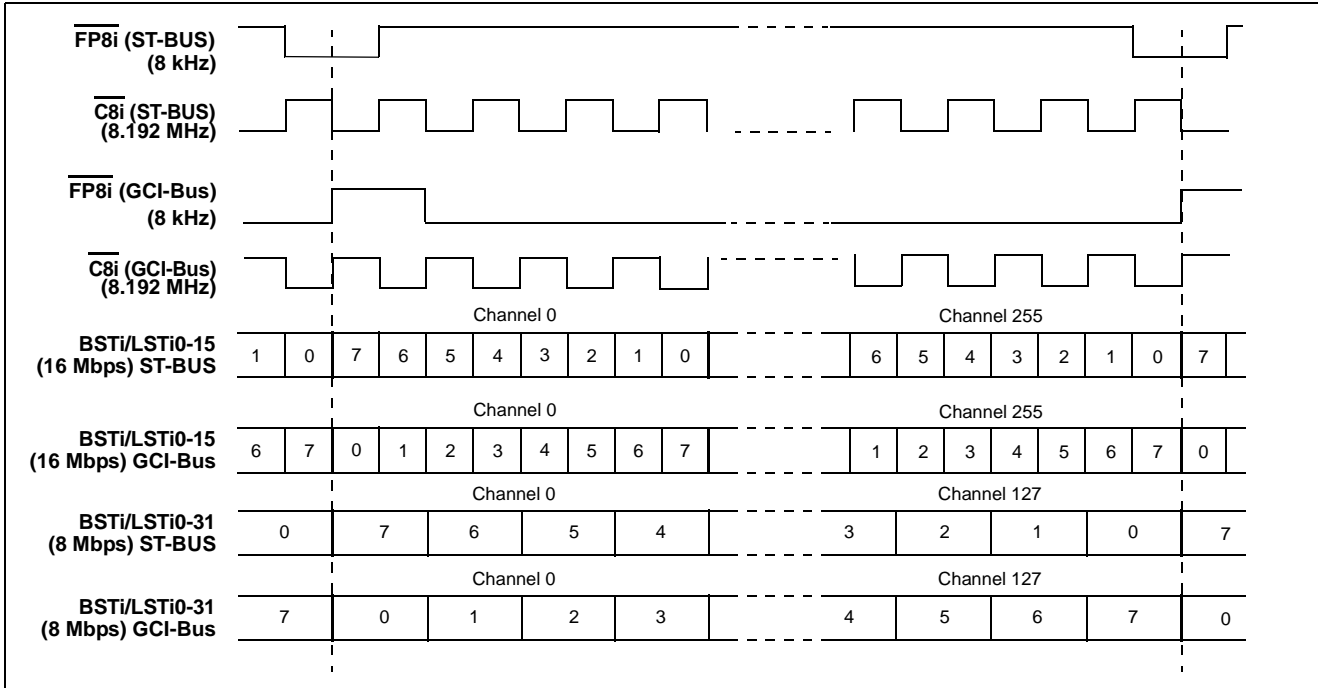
$\overline{\text{FP8i}}$ (ST-BUS)
(8 kHz)

$\overline{\text{C8i}}$ (ST-BUS)
(8.192 MHz)

$\overline{\text{FP8i}}$ (GCI-Bus)
(8 kHz)

$\overline{\text{C8i}}$ (GCI-Bus)
(8.192 MHz)

Channel 0
Channel 255

BSTi/LSTi0-15
(16 Mbps) ST-BUS
1 0 7 6 5 4 3 2 1 0 6 5 4 3 2 1 0 7

Channel 0
Channel 255

BSTi/LSTi0-15
(16 Mbps) GCI-Bus
6 7 0 1 2 3 4 5 6 7 1 2 3 4 5 6 7 0

Channel 0
Channel 127

BSTi/LSTi0-31
(8 Mbps) ST-BUS
0 7 6 5 4 3 2 1 0 7

Channel 0
Channel 127

BSTi/LSTi0-31
(8 Mbps) GCI-Bus
7 0 1 2 3 4 5 6 7 0